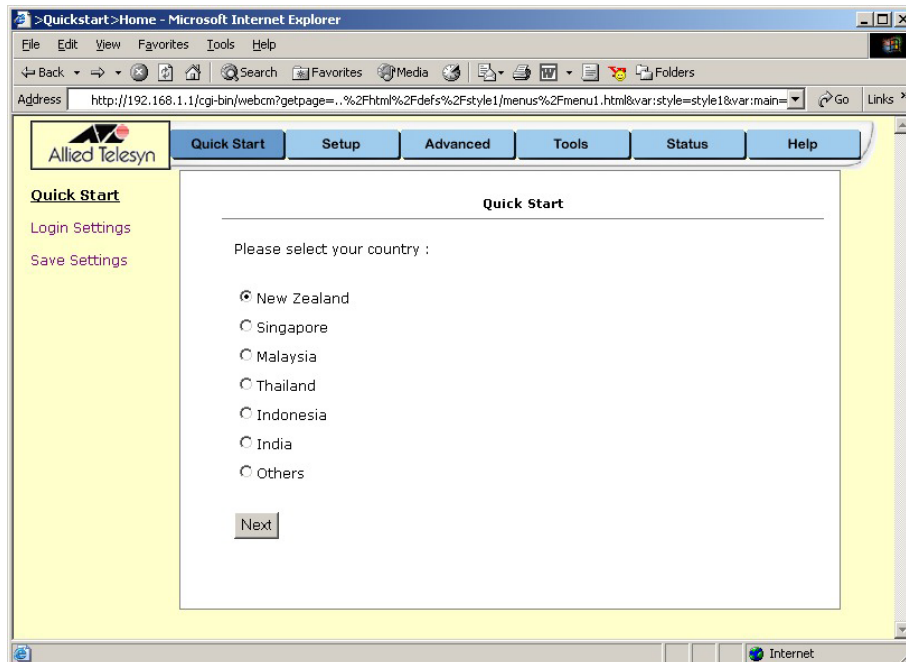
>Quickstart>Home - Microsoft Internet Explorer

File Edit View Favorites Tools Help

Back Search Favorites Media Folders

Address http://192.168.1.1/cgi-bin/webcm?getpage=..%2Fhtml%2Fdefs%2Fstyle1/menus%2Fmenu1.html&var:style=style1&var:main= Go Links

Allied Telesyn

Quick Start | Setup | Advanced | Tools | Status | Help

Quick Start
Login Settings
Save Settings

Quick Start

Please select your country :

New Zealand
Singapore
Malaysia
Thailand
Indonesia
India
Others

Next

Internet